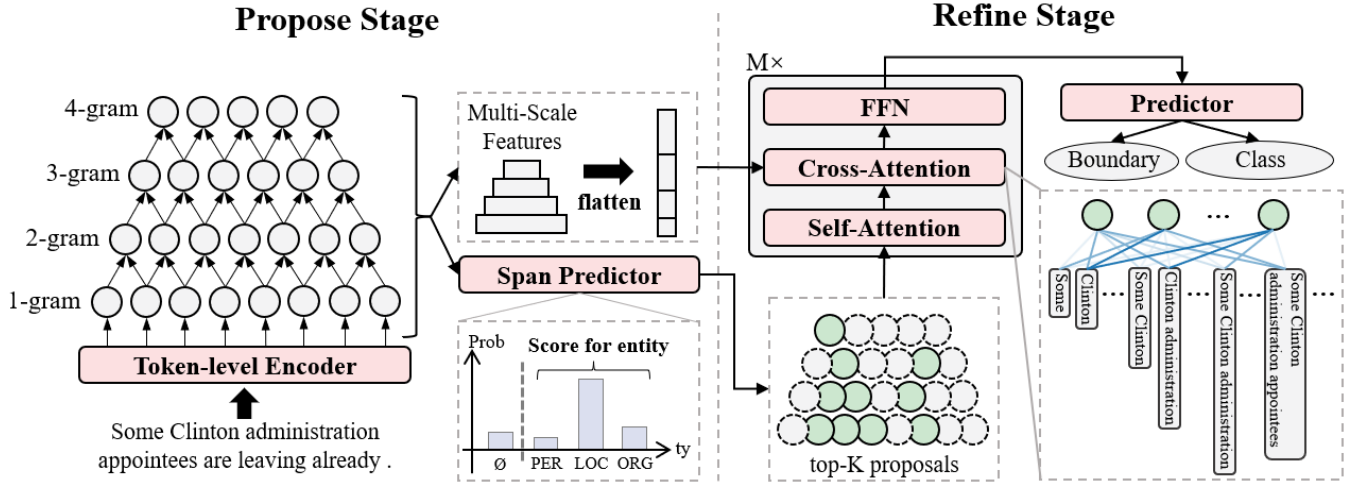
Propose Stage

Refine Stage

4-gram
3-gram
2-gram
1-gram

Token-level Encoder

Some Clinton administration appointees are leaving already .

Multi-Scale Features

flatten

Span Predictor

Prob

Score for entity

Ø PER LOC ORG ty

M×

FFN

Cross-Attention

Self-Attention

top-K proposals

Predictor

Boundary

Class

...

Some
Clinton
Some Clinton
Clinton administration
...
Some Clinton administration
...
Some Clinton administration appointees
...